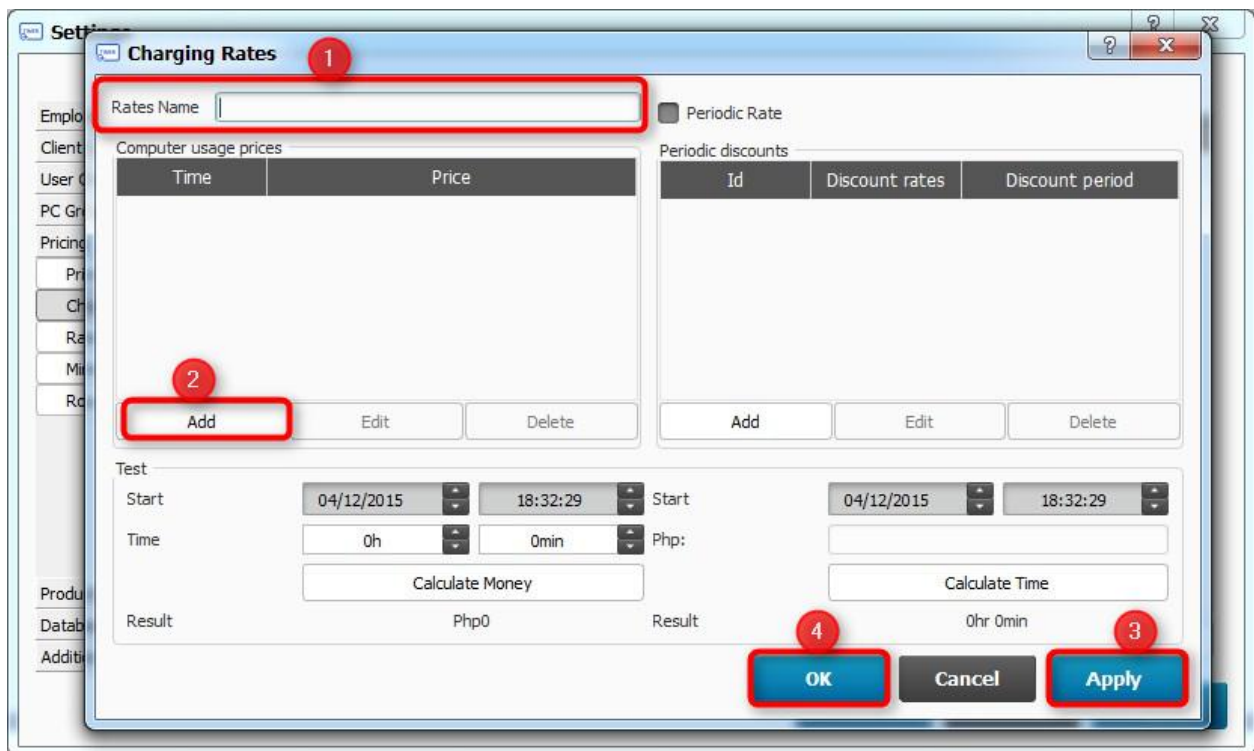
Sett
Charging Rates
1
Rates Name
Periodic Rate
Computer usage prices
| Time | Price |
|---|---|
Periodic discounts
| Id | Discount rates | Discount period |
|---|---|---|
Emplo
Client
User
PC Gr
Pricing
Pr
Ch
Ra
Mi
Ro
2
Add
Edit
Delete
Add
Edit
Delete
Test
Start
04/12/2015
18:32:29
Start
04/12/2015
18:32:29
Time
0h
0min
Php:
Calculate Money
Calculate Time
Produ
Datab
Additi
Result
Php0
Result
0hr 0min
4
3
OK
Cancel
Apply